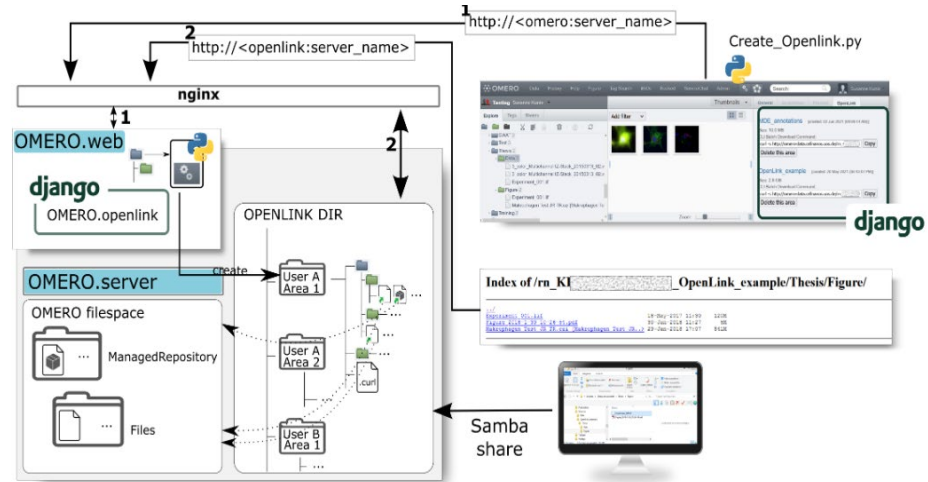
1
http://<omero:server_name>
2
http://<openlink:server_name>
Create_Openlink.py
nginx
1
2
OMERO.web
django
OMERO.openlink
OPENLINK DIR
OMERO.server
create
User A Area 1
OMERO filespace
User A Area 2
ManagedRepository
.curl
Files
User B Area 1
Index of /rn_KI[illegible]_OpenLink_example/Thesis/Figure/
Samba share
django
OMERO
Search
Thumbnails
OpenLink
Add filter
Delete this area
Copy
OpenLink_example
Delete this area